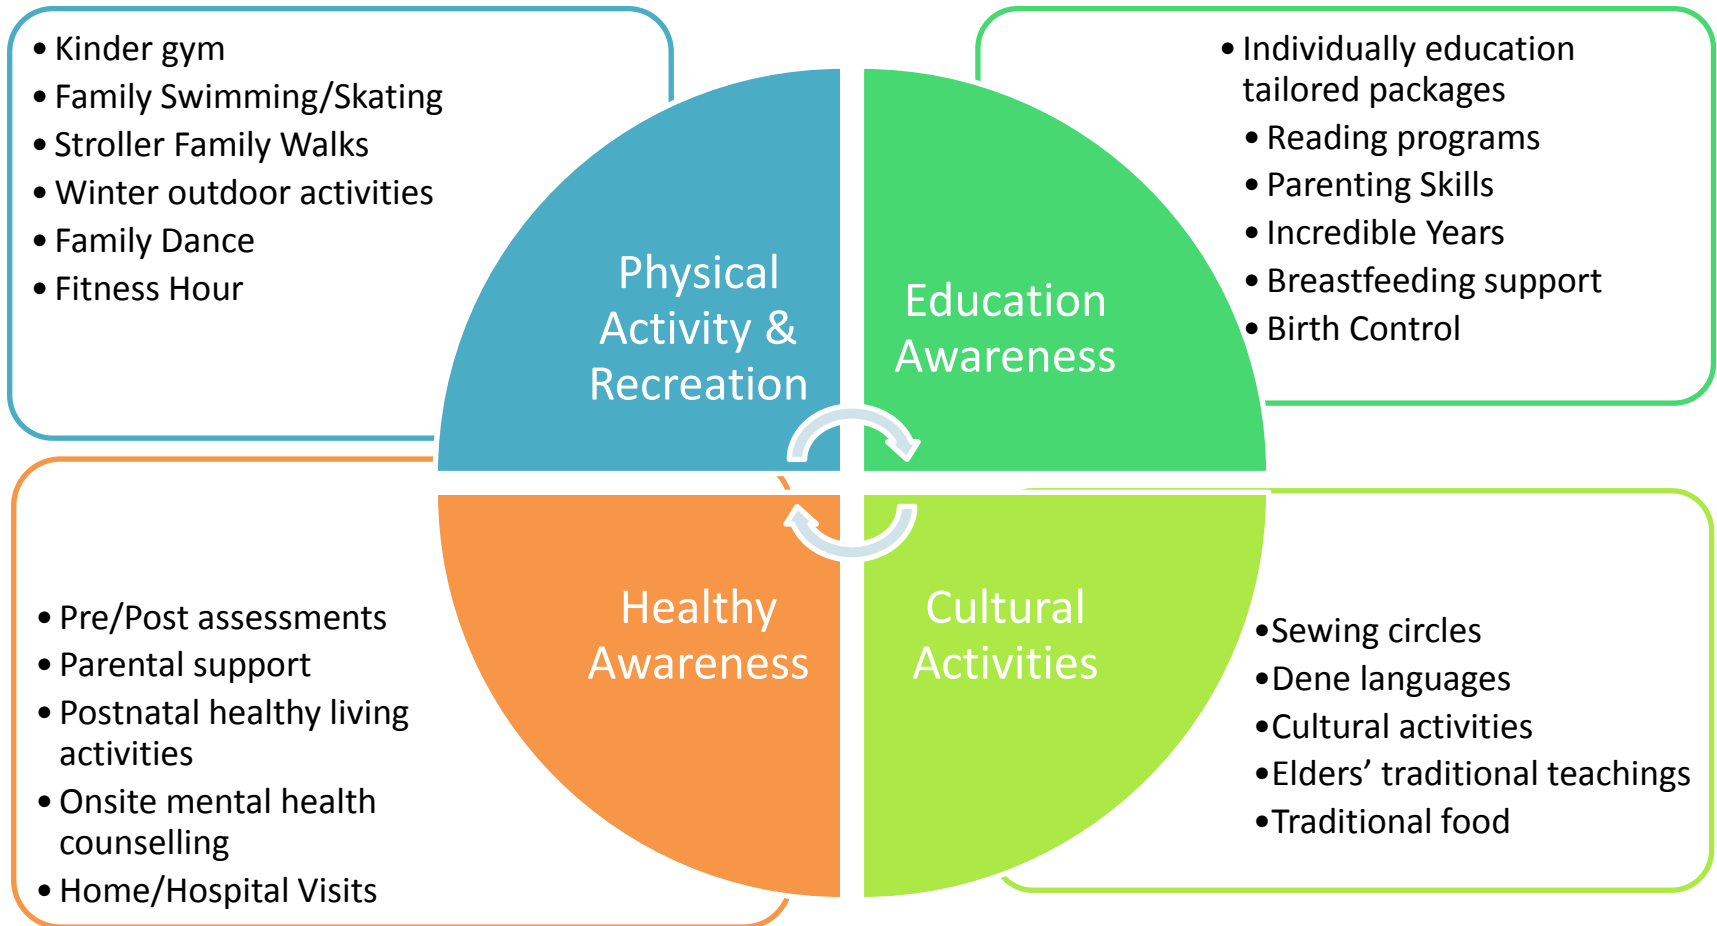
• Kinder gym
• Family Swimming/Skating
• Stroller Family Walks
• Winter outdoor activities
• Family Dance
• Fitness Hour

Physical Activity & Recreation

Education Awareness

• Individually education tailored packages
• Reading programs
• Parenting Skills
• Incredible Years
• Breastfeeding support
• Birth Control

Healthy Awareness

Cultural Activities

• Pre/Post assessments
• Parental support
• Postnatal healthy living activities
• Onsite mental health counselling
• Home/Hospital Visits

•Sewing circles
•Dene languages
•Cultural activities
•Elders' traditional teachings
•Traditional food